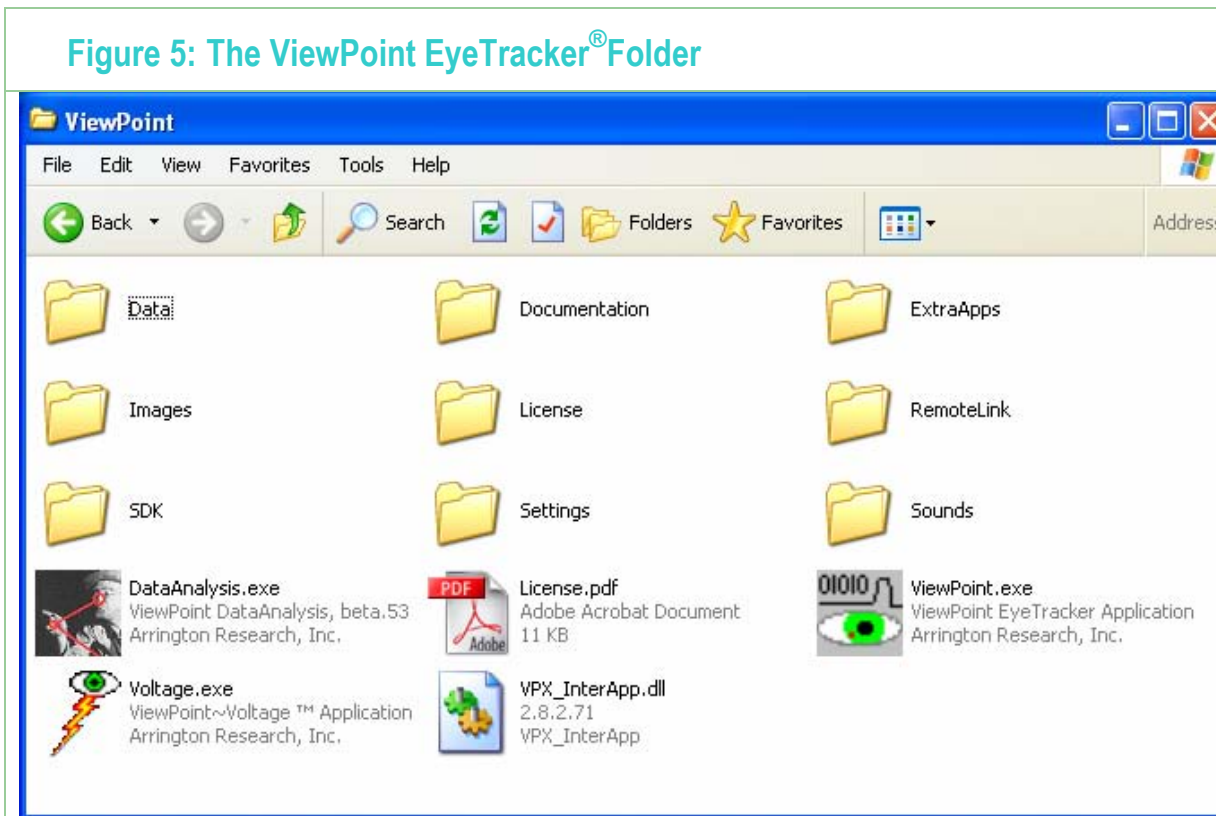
Figure 5: The ViewPoint EyeTracker®Folder

ViewPoint

File Edit View Favorites Tools Help

Back Search Folders Favorites Address

Data

Documentation

ExtraApps

Images

License

RemoteLink

SDK

Settings

Sounds

DataAnalysis.exe
ViewPoint DataAnalysis, beta.53
Arrington Research, Inc.

PDF Adobe

License.pdf
Adobe Acrobat Document
11 KB

01010

ViewPoint.exe
ViewPoint EyeTracker Application
Arrington Research, Inc.

Voltage.exe
ViewPoint~Voltage ™ Application
Arrington Research, Inc.

VPX_InterApp.dll
2.8.2.71
VPX_InterApp